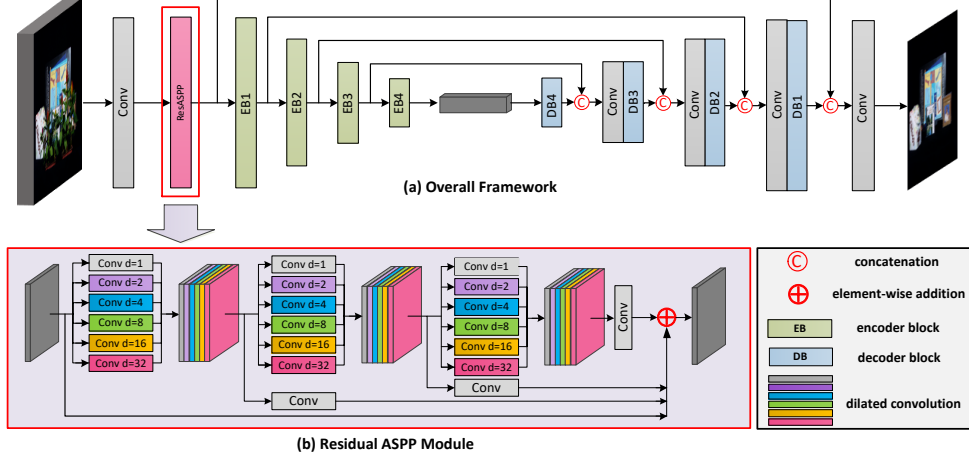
Conv
ResASPP
EB1
EB2
EB3
EB4
DB4
Conv
DB3
Conv
DB2
Conv
DB1
Conv

(a) Overall Framework

Conv d=1
Conv d=2
Conv d=4
Conv d=8
Conv d=16
Conv d=32

Conv d=1
Conv d=2
Conv d=4
Conv d=8
Conv d=16
Conv d=32

Conv d=1
Conv d=2
Conv d=4
Conv d=8
Conv d=16
Conv d=32

Conv
Conv
Conv

(b) Residual ASPP Module

concatenation
element-wise addition
EB encoder block
DB decoder block
dilated convolution